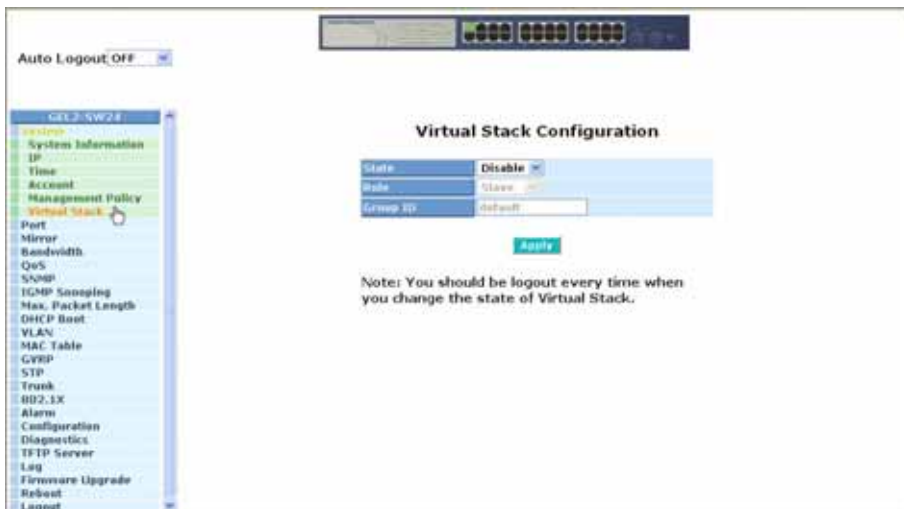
Auto Logout OFF

GEL2-SW24
System
System Information
IP
Time
Account
Management Policy
Virtual Stack
Port
Mirror
Bandwidth
QoS
SNMP
IGMP Snooping
Max. Packet Length
DHCP Boot
VLAN
MAC Table
GVRP
STP
Trunk
802.1X
Alarm
Configuration
Diagnostics
TFTP Server
Log
Firmware Upgrade
Reboot
Logout

Virtual Stack Configuration

| State | Disable |
|---|---|
| Role | Slave |
| Group ID | default |

Apply

Note: You should be logout every time when you change the state of Virtual Stack.